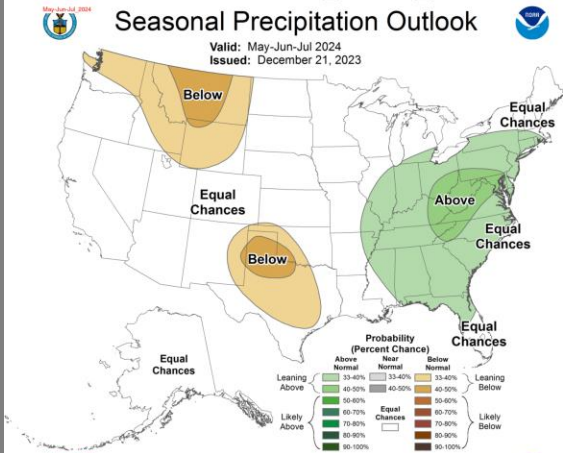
May-Jun-Jul 2024

Seasonal Precipitation Outlook

NOAA

Valid: May-Jun-Jul 2024
Issued: December 21, 2023

Below

Equal Chances

Equal Chances

Above

Equal Chances

Below

Equal Chances

Equal Chances

Probability (Percent Chance)

Above Normal

Near Normal

Below Normal

Leaning Above

33-40%
40-50%

33-40%
40-50%

33-40%
40-50%

Leaning Below

50-60%
60-70%
70-80%
80-90%
90-100%

Equal Chances

50-60%
60-70%
70-80%
80-90%
90-100%

Likely Above

Likely Below